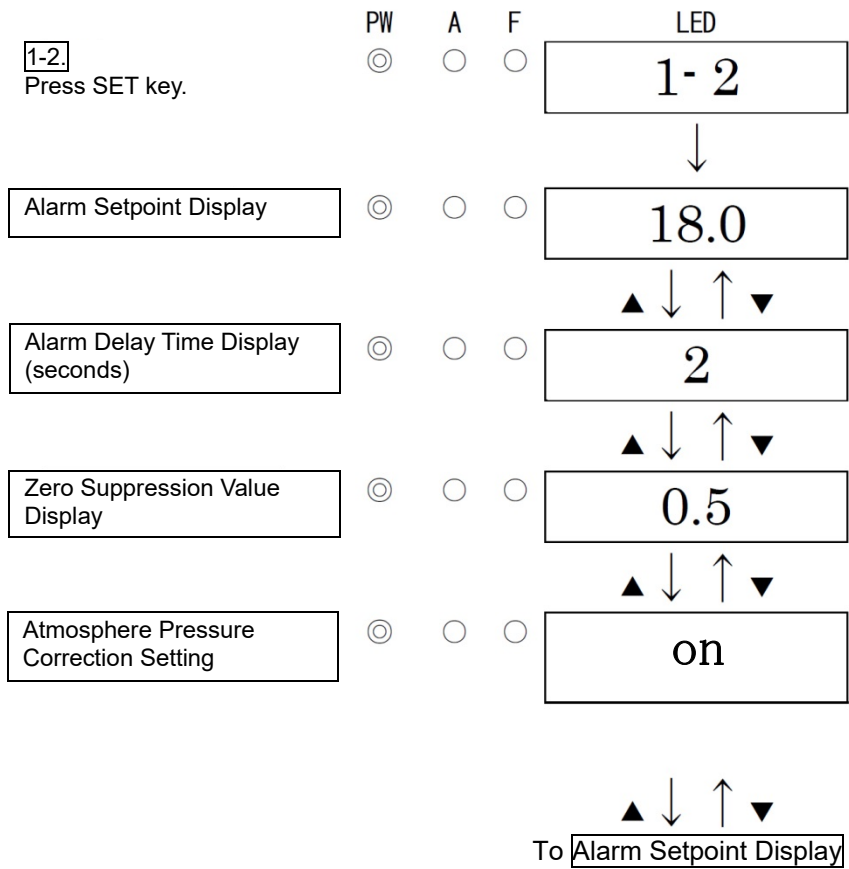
PW A F LED

1-2.
Press SET key.

1- 2

Alarm Setpoint Display

18.0

Alarm Delay Time Display (seconds)

2

Zero Suppression Value Display

0.5

Atmosphere Pressure Correction Setting

on

To Alarm Setpoint Display